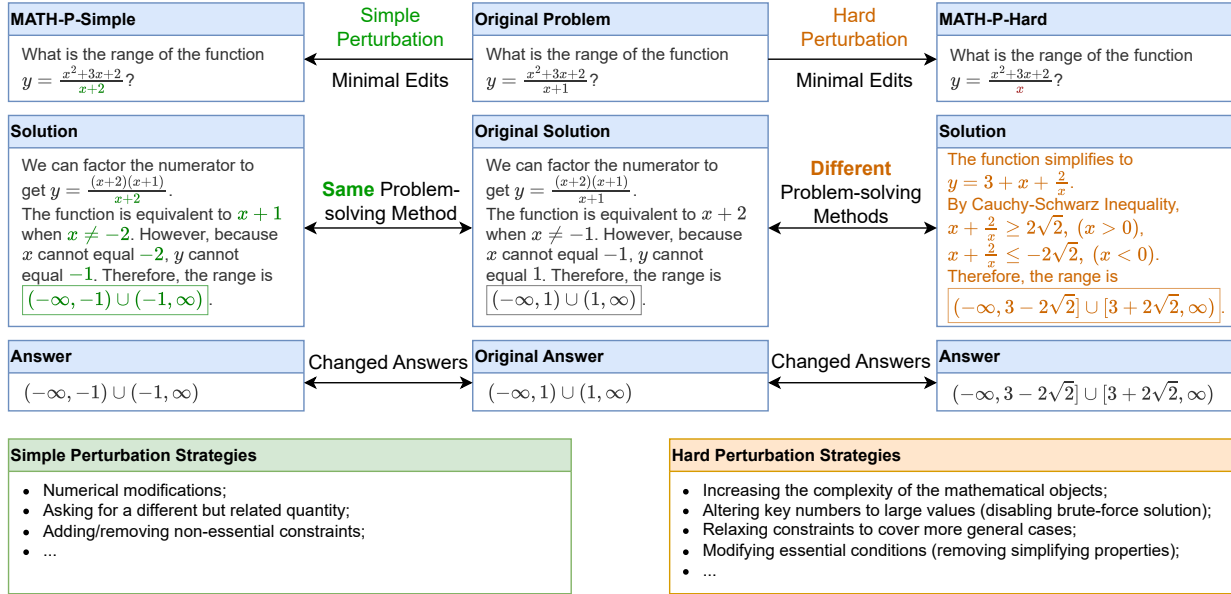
MATH-P-Simple

What is the range of the function $y = \frac{x^2+3x+2}{x+2}$?

Simple Perturbation

Minimal Edits

Original Problem

What is the range of the function $y = \frac{x^2+3x+2}{x+1}$?

Hard Perturbation

Minimal Edits

MATH-P-Hard

What is the range of the function $y = \frac{x^2+3x+2}{x}$?

Solution

We can factor the numerator to get $y = \frac{(x+2)(x+1)}{x+2}$. The function is equivalent to $x+1$ when $x \neq -2$. However, because $x$ cannot equal $-2$, $y$ cannot equal $-1$. Therefore, the range is $\boxed{(-\infty, -1) \cup (-1, \infty)}$.

Same Problem-solving Method

Original Solution

We can factor the numerator to get $y = \frac{(x+2)(x+1)}{x+1}$. The function is equivalent to $x+2$ when $x \neq -1$. However, because $x$ cannot equal $-1$, $y$ cannot equal $1$. Therefore, the range is $\boxed{(-\infty, 1) \cup (1, \infty)}$.

Different Problem-solving Methods

Solution

The function simplifies to $y = 3 + x + \frac{2}{x}$.
By Cauchy-Schwarz Inequality,
$x + \frac{2}{x} \geq 2\sqrt{2},\ (x > 0)$,
$x + \frac{2}{x} \leq -2\sqrt{2},\ (x < 0)$.
Therefore, the range is
$\boxed{(-\infty, 3 - 2\sqrt{2}] \cup [3 + 2\sqrt{2}, \infty)}$.

Answer

$(-\infty, -1) \cup (-1, \infty)$

Changed Answers

Original Answer

$(-\infty, 1) \cup (1, \infty)$

Changed Answers

Answer

$(-\infty, 3 - 2\sqrt{2}] \cup [3 + 2\sqrt{2}, \infty)$

Simple Perturbation Strategies

- Numerical modifications;
- Asking for a different but related quantity;
- Adding/removing non-essential constraints;
- ...

Hard Perturbation Strategies

- Increasing the complexity of the mathematical objects;
- Altering key numbers to large values (disabling brute-force solution);
- Relaxing constraints to cover more general cases;
- Modifying essential conditions (removing simplifying properties);
- ...